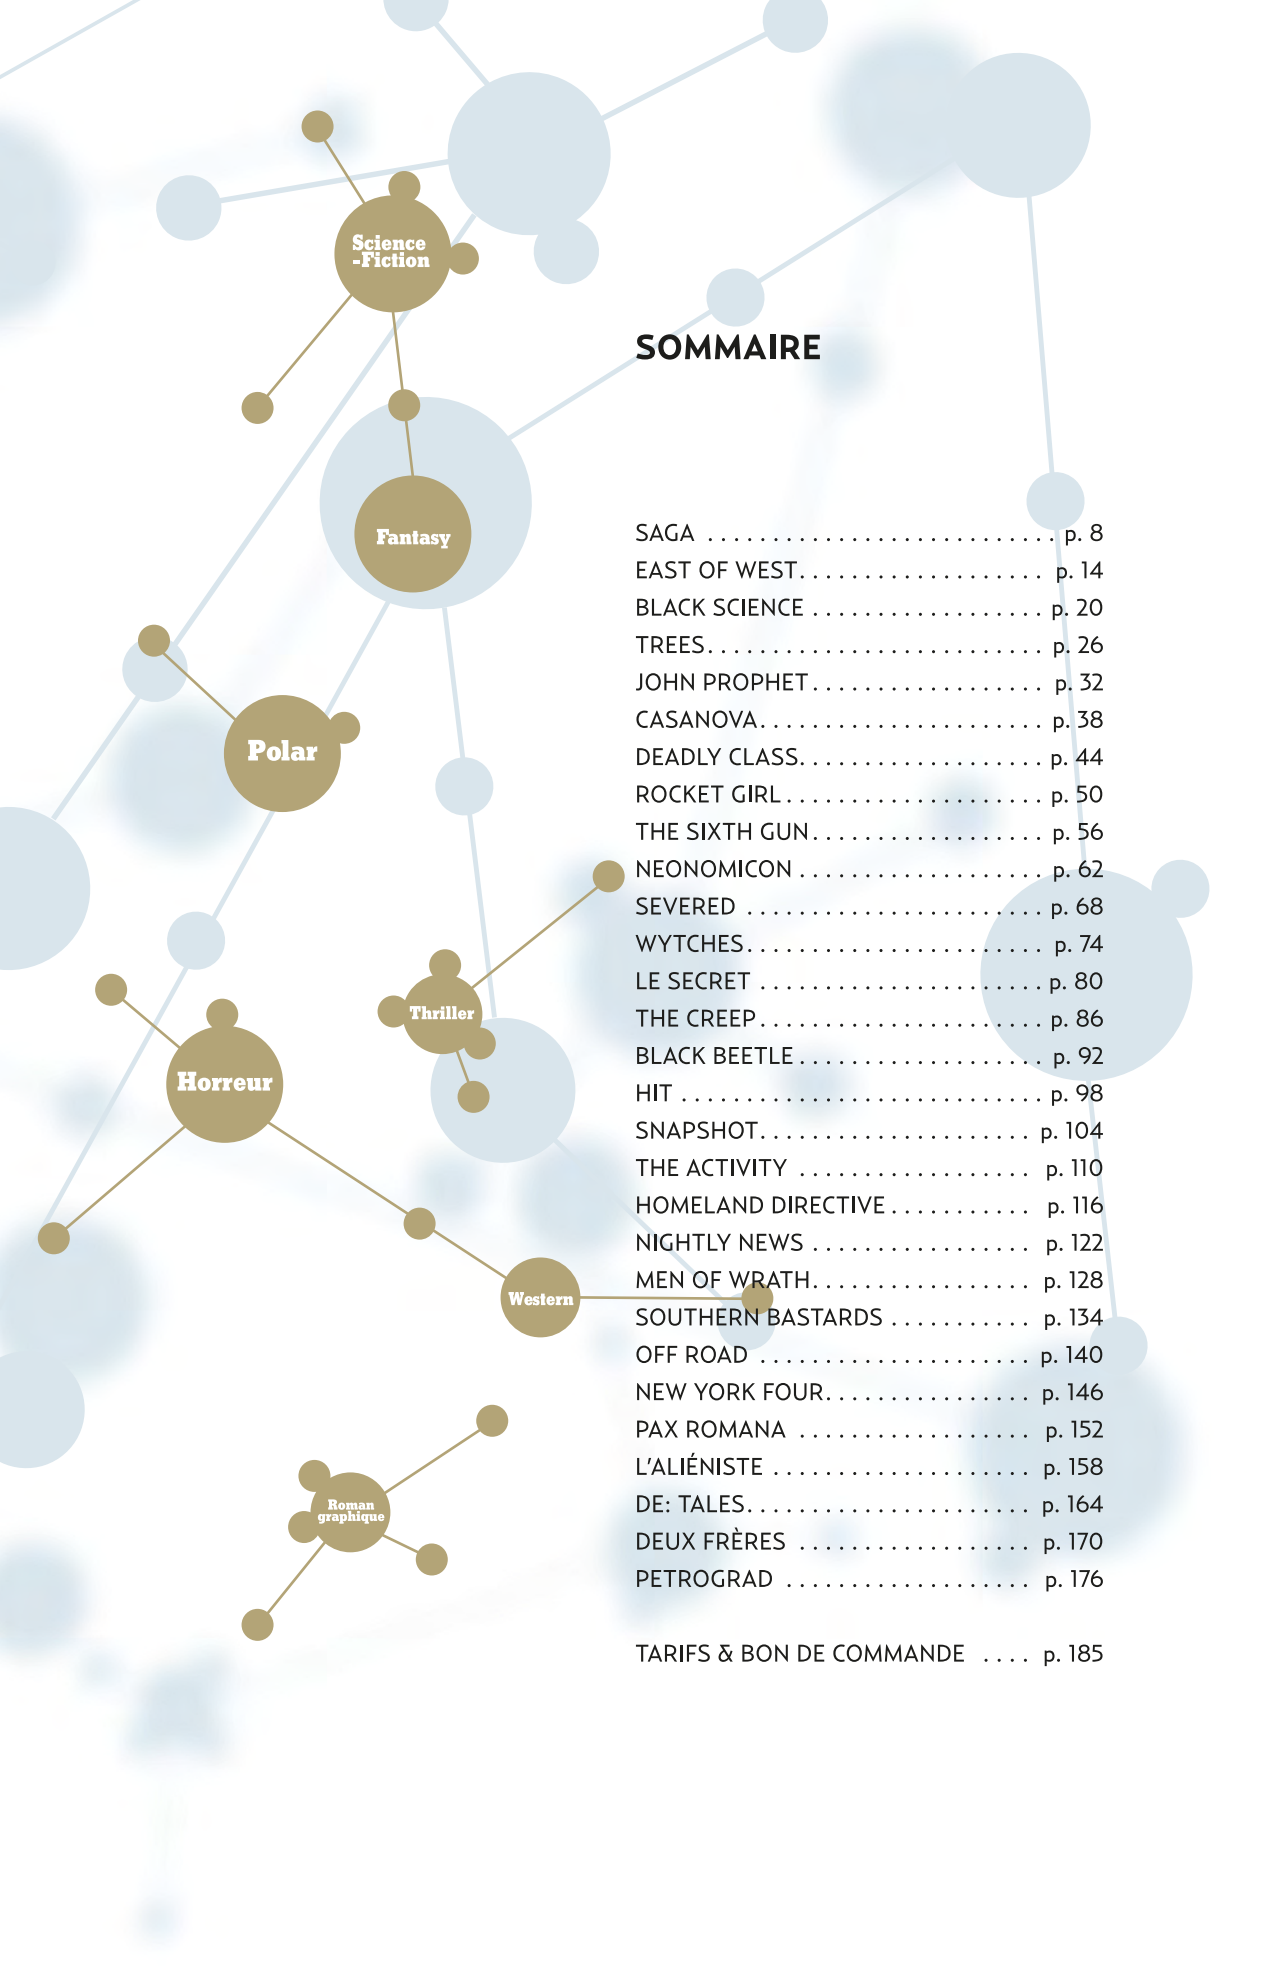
Science
-Fiction

Fantasy

Polar

Thriller

Horreur

Western

Roman
graphique

SOMMAIRE

| | |
|---|---|
| SAGA | p. 8 |
| EAST OF WEST | p. 14 |
| BLACK SCIENCE | p. 20 |
| TREES | p. 26 |
| JOHN PROPHET | p. 32 |
| CASANOVA | p. 38 |
| DEADLY CLASS | p. 44 |
| ROCKET GIRL | p. 50 |
| THE SIXTH GUN | p. 56 |
| NEONOMICON | p. 62 |
| SEVERED | p. 68 |
| WYTCHES | p. 74 |
| LE SECRET | p. 80 |
| THE CREEP | p. 86 |
| BLACK BEETLE | p. 92 |
| HIT | p. 98 |
| SNAPSHOT | p. 104 |
| THE ACTIVITY | p. 110 |
| HOMELAND DIRECTIVE | p. 116 |
| NIGHTLY NEWS | p. 122 |
| MEN OF WRATH | p. 128 |
| SOUTHERN BASTARDS | p. 134 |
| OFF ROAD | p. 140 |
| NEW YORK FOUR | p. 146 |
| PAX ROMANA | p. 152 |
| L'ALIÉNISTE | p. 158 |
| DE: TALES | p. 164 |
| DEUX FRÈRES | p. 170 |
| PETROGRAD | p. 176 |

TARIFS & BON DE COMMANDE .... p. 185